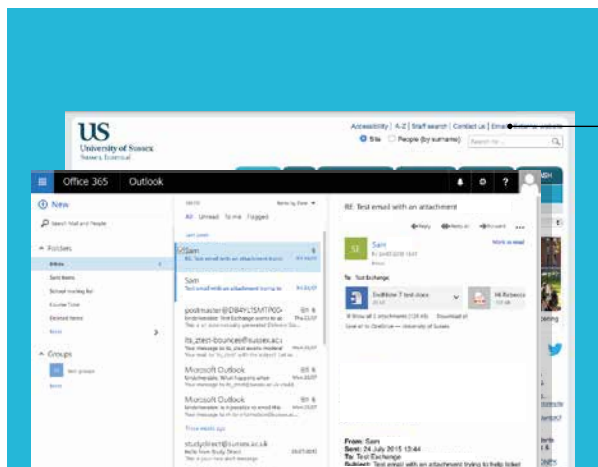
US
University of Sussex

Accessibility | A-Z | Staff search | Contact us | Email

Site People (by surname) Search for

Office 365 Outlook

New

Search Mail and People

Folders

Inbox

Sent Items

Deleted Items

More

Groups

All Unread To me Flagged

Sam

RE: Test email with an attachment

Sam

Test email with an attachment

postmaster@DB4YLSMTP00-

Microsoft Outlook

its_ztest-bounce@sussex.ac.

Microsoft Outlook

Microsoft Outlook

studydirect@sussex.ac.uk

RE: Test email with an attachment

Reply Reply all Forward

Sam

To: Test Exchange

From: Sam
Sent: 24 July 2015 13:44
To: Test Exchange
Subject: Test email with an attachment